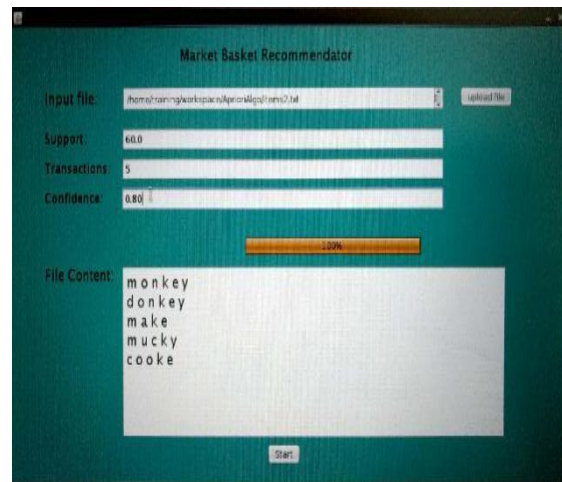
Market Basket Recommendator

Input file: /home/training/workspace/AprioriAlgo/items2.txt

upload file

Support: 60.0

Transactions: 5

Confidence: 0.80

100%

File Content: monkey
donkey
make
mucky
cooke

Start